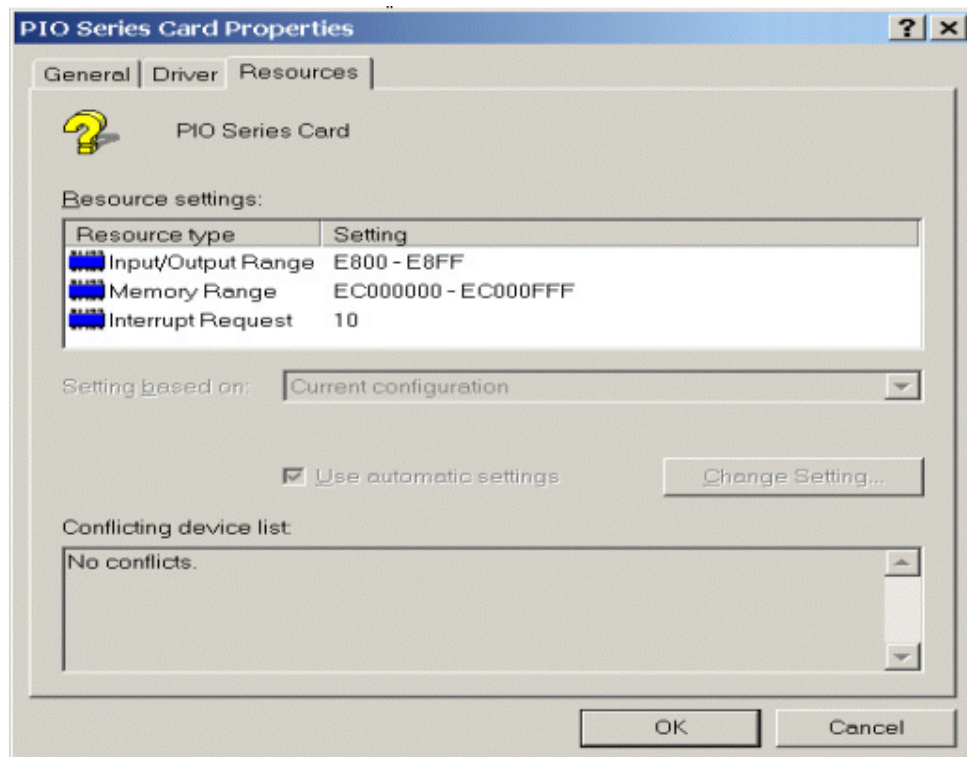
PIO Series Card Properties

?
×

General
Driver
Resources

PIO Series Card

Resource settings:

| Resource type | Setting |
|---|---|
| Input/Output Range | E800 - E8FF |
| Memory Range | EC000000 - EC000FFF |
| Interrupt Request | 10 |

Setting based on: Current configuration

Use automatic settings

Change Setting...

Conflicting device list:

No conflicts.

OK
Cancel